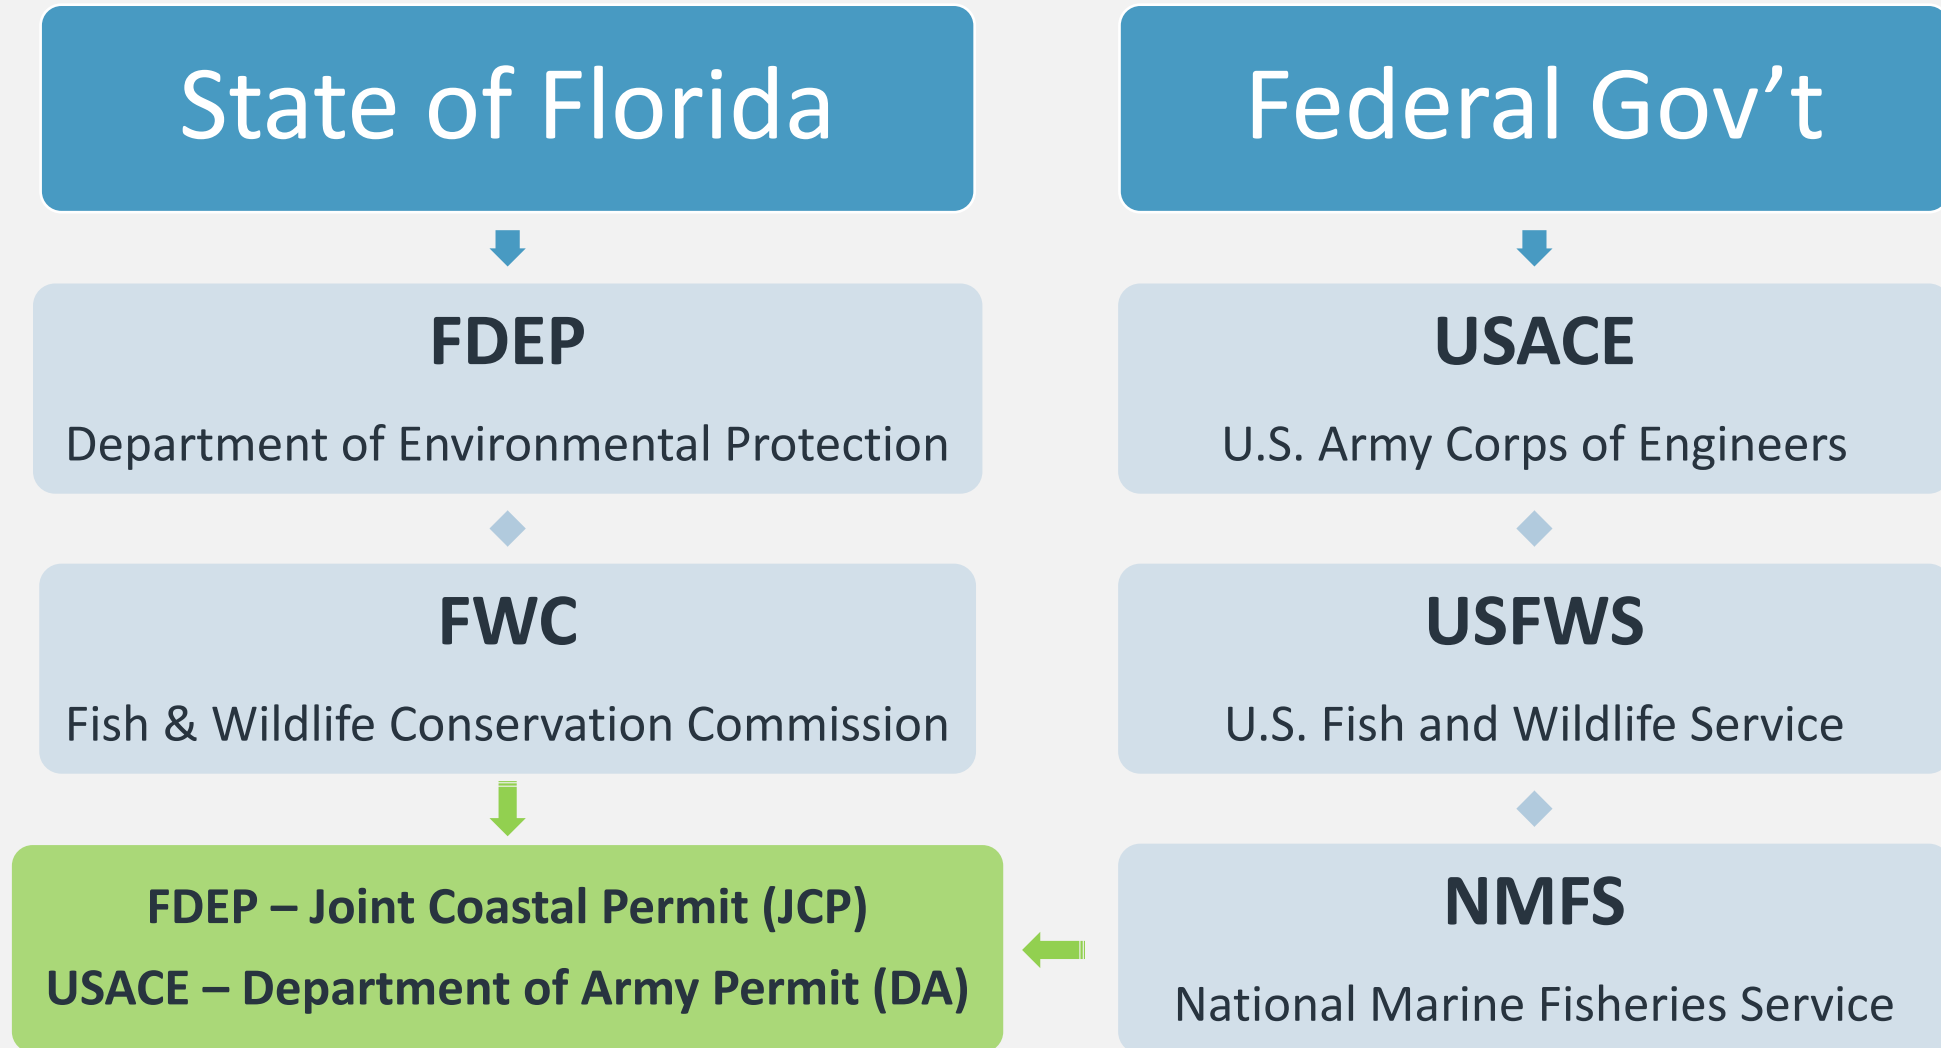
State of Florida

FDEP

Department of Environmental Protection

FWC

Fish & Wildlife Conservation Commission

FDEP – Joint Coastal Permit (JCP)

USACE – Department of Army Permit (DA)

Federal Gov’t

USACE

U.S. Army Corps of Engineers

USFWS

U.S. Fish and Wildlife Service

NMFS

National Marine Fisheries Service